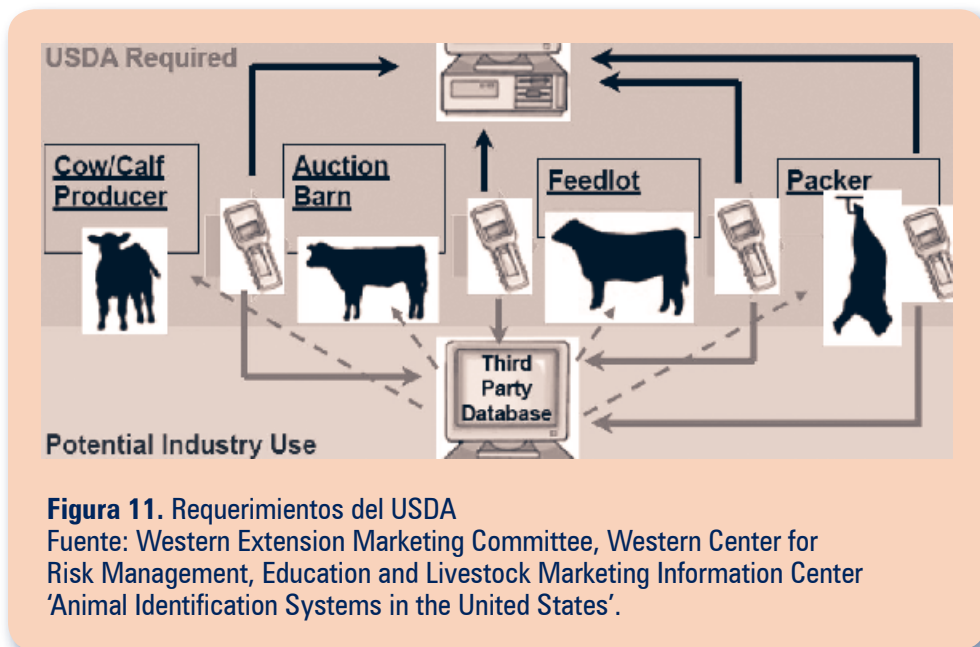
USDA Required

Cow/Calf Producer

Auction Barn

Feedlot

Packer

Third Party Database

Potential Industry Use

**Figura 11.** Requerimientos del USDA
Fuente: Western Extension Marketing Committee, Western Center for Risk Management, Education and Livestock Marketing Information Center 'Animal Identification Systems in the United States'.